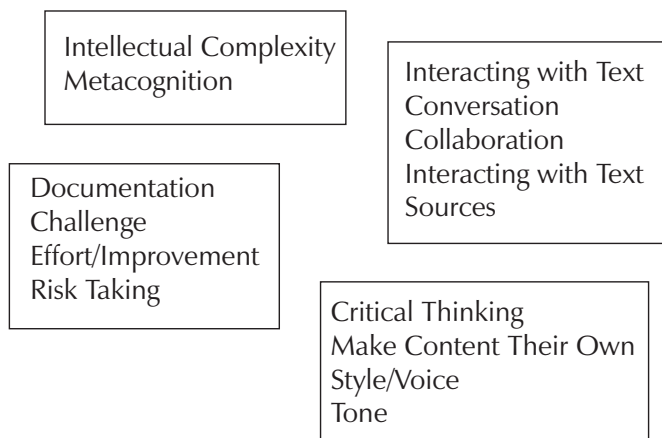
Intellectual Complexity
Metacognition

Interacting with Text
Conversation
Collaboration
Interacting with Text
Sources

Documentation
Challenge
Effort/Improvement
Risk Taking

Critical Thinking
Make Content Their Own
Style/Voice
Tone